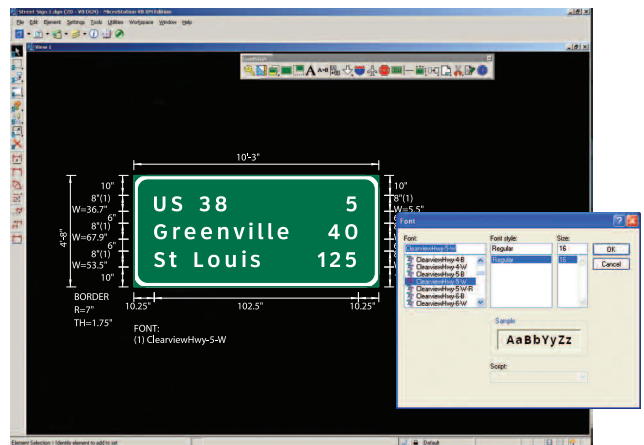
Street Sign 1.dgn (2D - V8 DGN) - MicroStation V8 XM Edition
File Edit Element Settings Tools Utilities Workspace Window Help
View 1

10'-3"

US 38 5
Greenville 40
St Louis 125

10"
8"(1)
W=36.7"
6"
8"(1)
W=67.9"
6"
8"(1)
W=53.5"
10"
4'-8"

10"
8"(1)
W=5.5"

10.25"
102.5"
10.25"

BORDER
R=7"
TH=1.75"

FONT:
(1) ClearviewHwy-5-W

Font
Font:
ClearviewHwy-5-W
ClearviewHwy-4-B
ClearviewHwy-4-W
ClearviewHwy-5-B
ClearviewHwy-5-W
ClearviewHwy-5-W-R
ClearviewHwy-6-B
ClearviewHwy-6-W
Font style:
Regular
Regular
Size:
16
16
OK
Cancel
Sample
AaBbYyZz
Script:

Element Selection > Identify element to add to set
Default